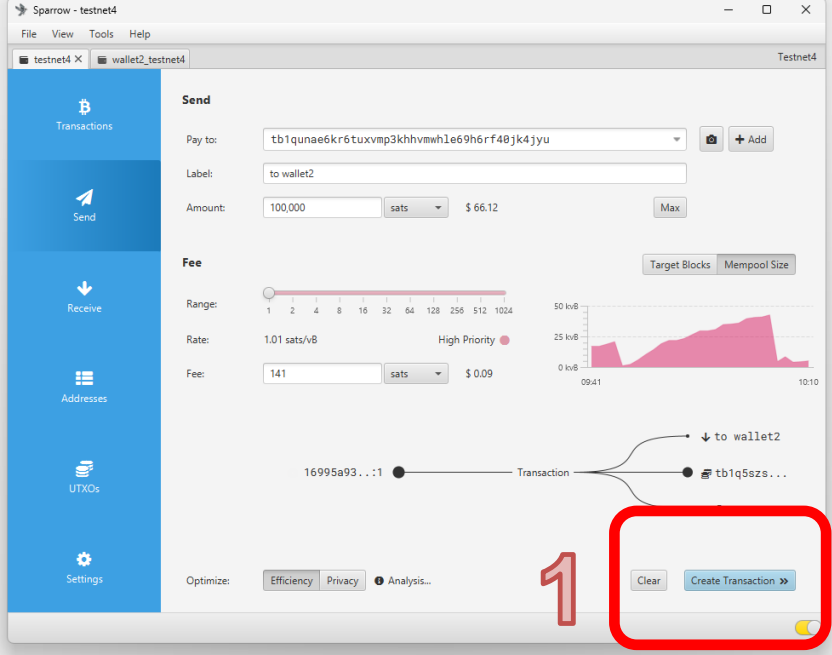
Sparrow - testnet4

File View Tools Help

testnet4 ✕ wallet2_testnet4 Testnet4

Transactions

Send

Receive

Addresses

UTXOs

Settings

Send

Pay to: tb1qunae6kr6tuxvmp3khhvmwhle69h6rf40jk4jyu

Add

Label: to wallet2

Amount: 100,000 sats $ 66.12 Max

Fee

Target Blocks Mempool Size

Range:

1 2 4 8 16 32 64 128 256 512 1024

Rate: 1.01 sats/vB High Priority

Fee: 141 sats $ 0.09

50 kvB
25 kvB
0 kvB
09:41 10:10

16995a93..:1 Transaction

to wallet2

tb1q5szs...

Optimize: Efficiency Privacy Analysis...

1

Clear Create Transaction »